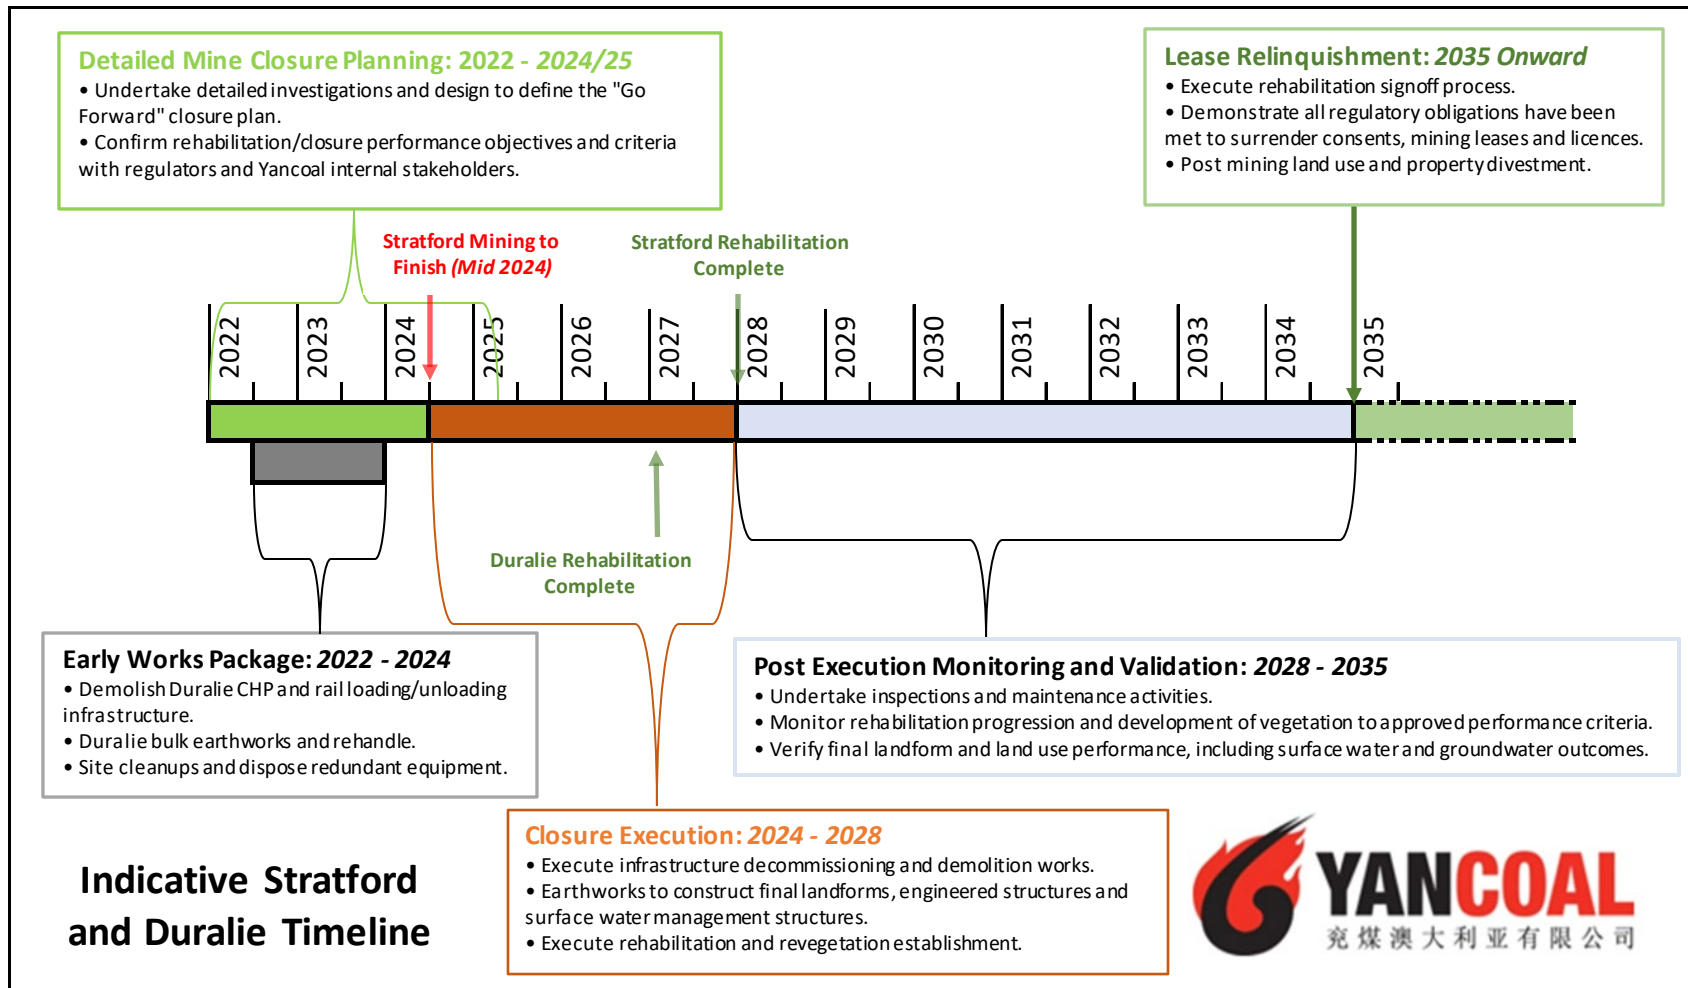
Detailed Mine Closure Planning: 2022 - 2024/25
• Undertake detailed investigations and design to define the "Go Forward" closure plan.
• Confirm rehabilitation/closure performance objectives and criteria with regulators and Yancoal internal stakeholders.

Lease Relinquishment: 2035 Onward
• Execute rehabilitation signoff process.
• Demonstrate all regulatory obligations have been met to surrender consents, mining leases and licences.
• Post mining land use and property divestment.

Stratford Mining to Finish (Mid 2024)

Stratford Rehabilitation Complete

2022 2023 2024 2025 2026 2027 2028 2029 2030 2031 2032 2033 2034 2035

Duralie Rehabilitation Complete

Early Works Package: 2022 - 2024
• Demolish Duralie CHP and rail loading/unloading infrastructure.
• Duralie bulk earthworks and rehandle.
• Site cleanups and dispose redundant equipment.

Post Execution Monitoring and Validation: 2028 - 2035
• Undertake inspections and maintenance activities.
• Monitor rehabilitation progression and development of vegetation to approved performance criteria.
• Verify final landform and land use performance, including surface water and groundwater outcomes.

Closure Execution: 2024 - 2028
• Execute infrastructure decommissioning and demolition works.
• Earthworks to construct final landforms, engineered structures and surface water management structures.
• Execute rehabilitation and revegetation establishment.

Indicative Stratford and Duralie Timeline

YANCOAL
兖煤澳大利亚有限公司